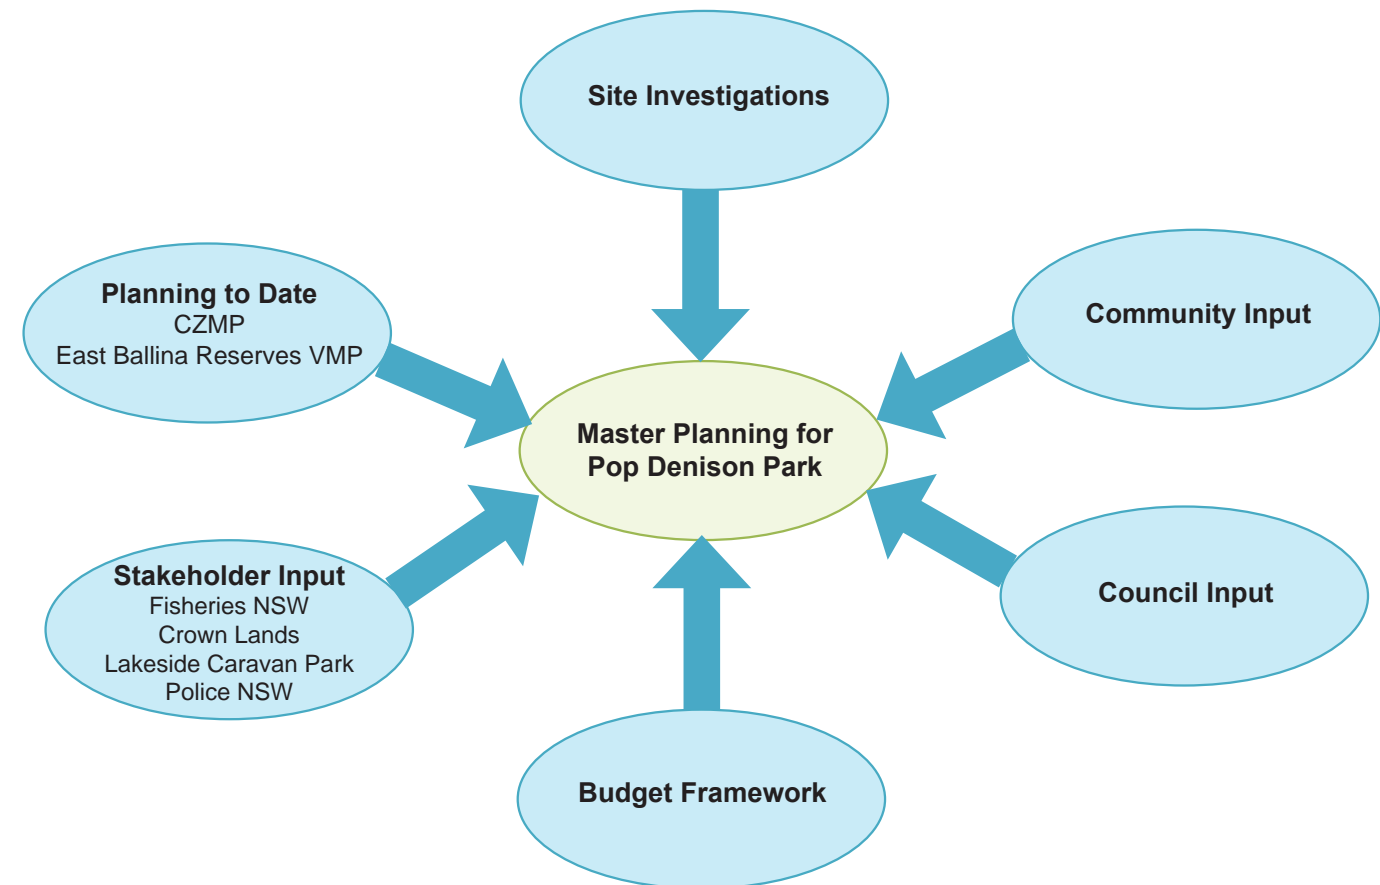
Site Investigations

Planning to Date
CZMP
East Ballina Reserves VMP

Community Input

Master Planning for Pop Denison Park

Stakeholder Input
Fisheries NSW
Crown Lands
Lakeside Caravan Park
Police NSW

Council Input

Budget Framework